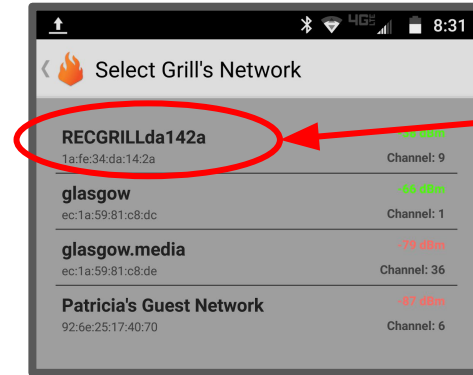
4G 8:31

Select Grill's Network

RECGRILLda142a
1a:fe:34:da:14:2a
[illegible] dBm
Channel: 9

glasgow
ec:1a:59:81:c8:dc
-66 dBm
Channel: 1

glasgow.media
ec:1a:59:81:c8:de
-79 dBm
Channel: 36

Patricia's Guest Network
92:6e:25:17:40:70
-87 dBm
Channel: 6